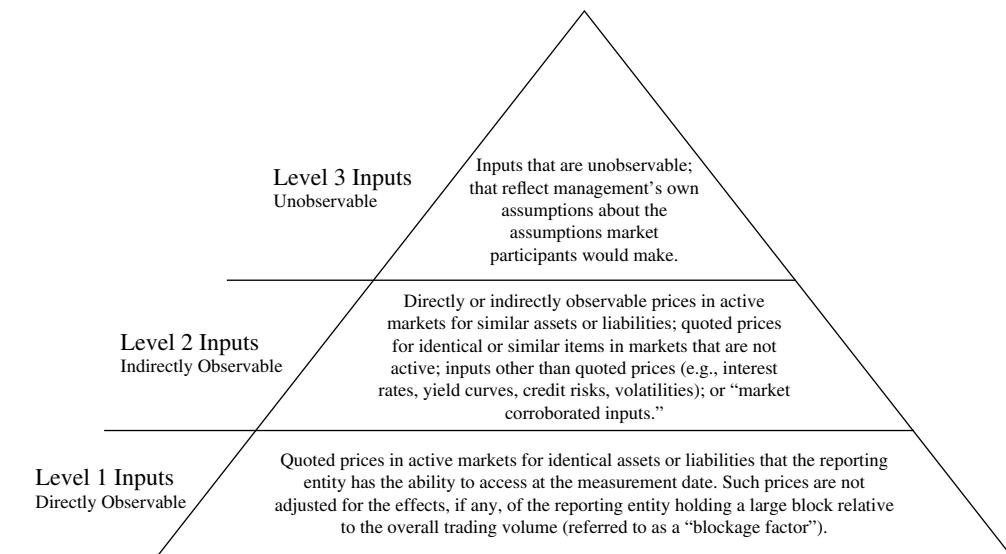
Level 3 Inputs
Unobservable

Inputs that are unobservable; that reflect management's own assumptions about the assumptions market participants would make.

Level 2 Inputs
Indirectly Observable

Directly or indirectly observable prices in active markets for similar assets or liabilities; quoted prices for identical or similar items in markets that are not active; inputs other than quoted prices (e.g., interest rates, yield curves, credit risks, volatilities); or "market corroborated inputs."

Level 1 Inputs
Directly Observable

Quoted prices in active markets for identical assets or liabilities that the reporting entity has the ability to access at the measurement date. Such prices are not adjusted for the effects, if any, of the reporting entity holding a large block relative to the overall trading volume (referred to as a "blockage factor").